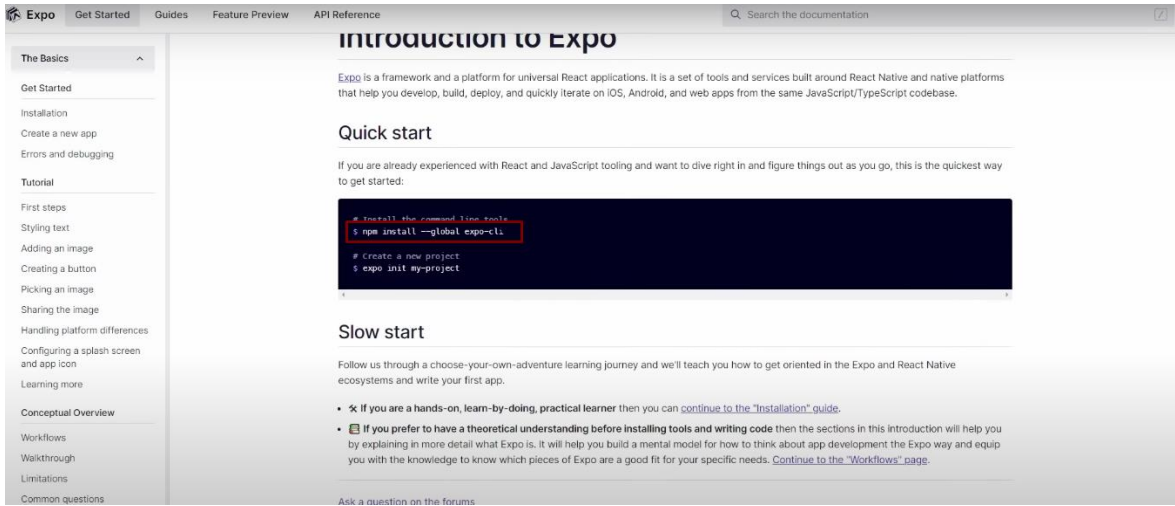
Expo Get Started Guides Feature Preview API Reference

Search the documentation

The Basics

Get Started

Installation

Create a new app

Errors and debugging

Tutorial

First steps

Styling text

Adding an image

Creating a button

Picking an image

Sharing the image

Handling platform differences

Configuring a splash screen and app icon

Learning more

Conceptual Overview

Workflows

Walkthrough

Limitations

Common questions

# Introduction to Expo

Expo is a framework and a platform for universal React applications. It is a set of tools and services built around React Native and native platforms that help you develop, build, deploy, and quickly iterate on iOS, Android, and web apps from the same JavaScript/TypeScript codebase.

## Quick start

If you are already experienced with React and JavaScript tooling and want to dive right in and figure things out as you go, this is the quickest way to get started:

```
# Install the command line tools
$ npm install --global expo-cli

# Create a new project
$ expo init my-project
```

## Slow start

Follow us through a choose-your-own-adventure learning journey and we'll teach you how to get oriented in the Expo and React Native ecosystems and write your first app.

- If you are a hands-on, learn-by-doing, practical learner then you can continue to the "Installation" guide.
- If you prefer to have a theoretical understanding before installing tools and writing code then the sections in this introduction will help you by explaining in more detail what Expo is. It will help you build a mental model for how to think about app development the Expo way and equip you with the knowledge to know which pieces of Expo are a good fit for your specific needs. Continue to the "Workflows" page.

Ask a question on the forums